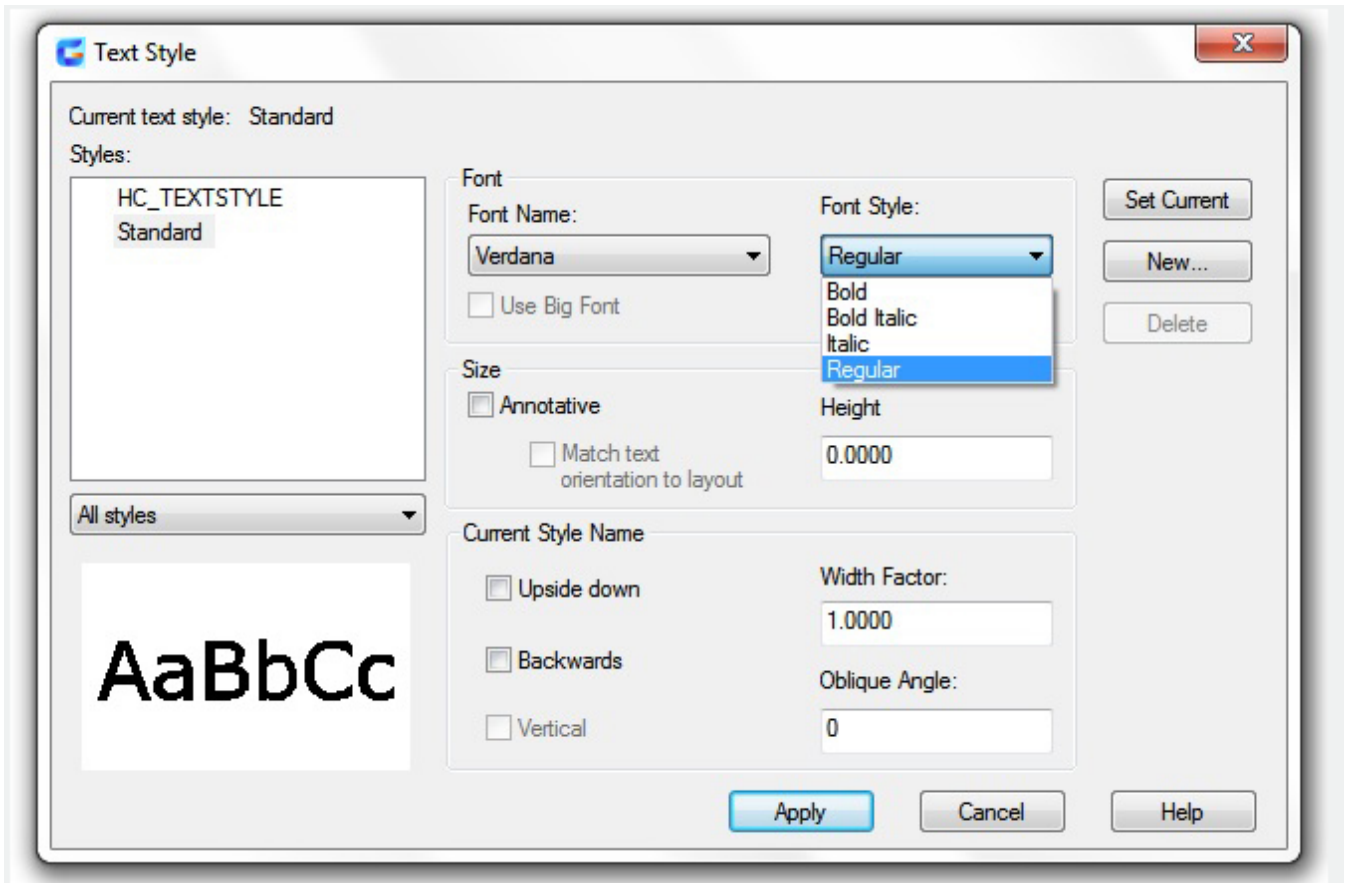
Text Style

X

Current text style: Standard

Styles:

HC_TEXTSTYLE
Standard

All styles

AaBbCc

Font

Font Name:

Verdana

Use Big Font

Font Style:

Regular

Bold
Bold Italic
Italic
Regular

Set Current

New...

Delete

Size

Annotative

Match text orientation to layout

Height

0.0000

Current Style Name

Upside down

Backwards

Vertical

Width Factor:

1.0000

Oblique Angle:

0

Apply

Cancel

Help